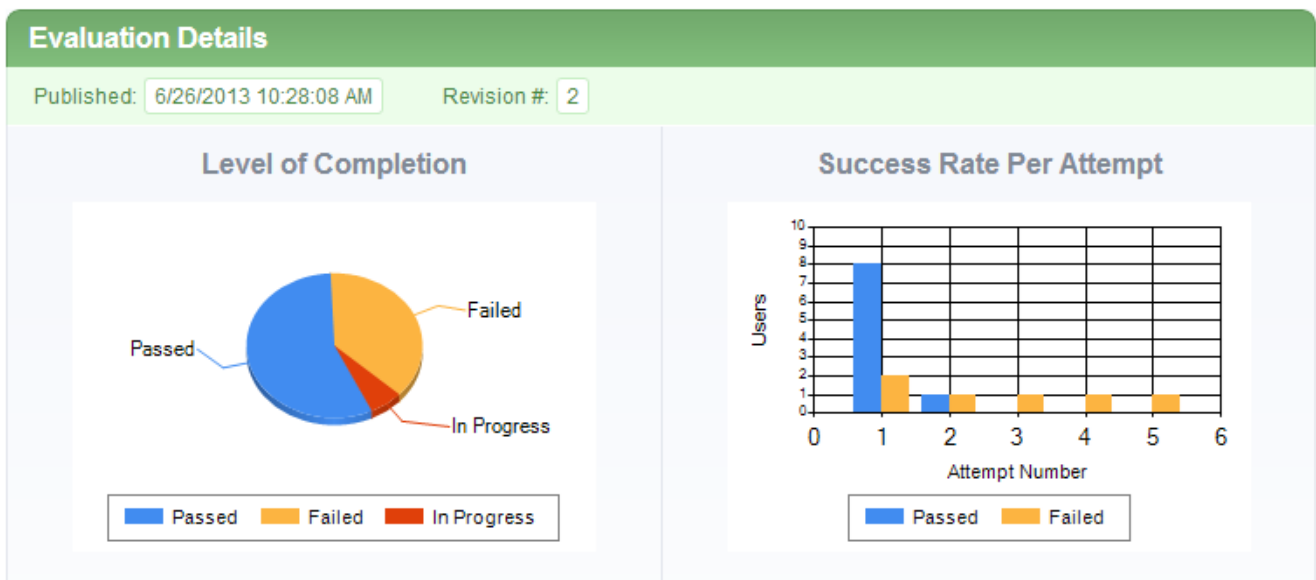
Evaluation Details

Published: 6/26/2013 10:28:08 AM Revision #: 2

Level of Completion

Failed
Passed
In Progress

Passed Failed In Progress

Success Rate Per Attempt

10
9
8
7
6
5
4
3
2
1
0

Users

0 1 2 3 4 5 6

Attempt Number

Passed Failed